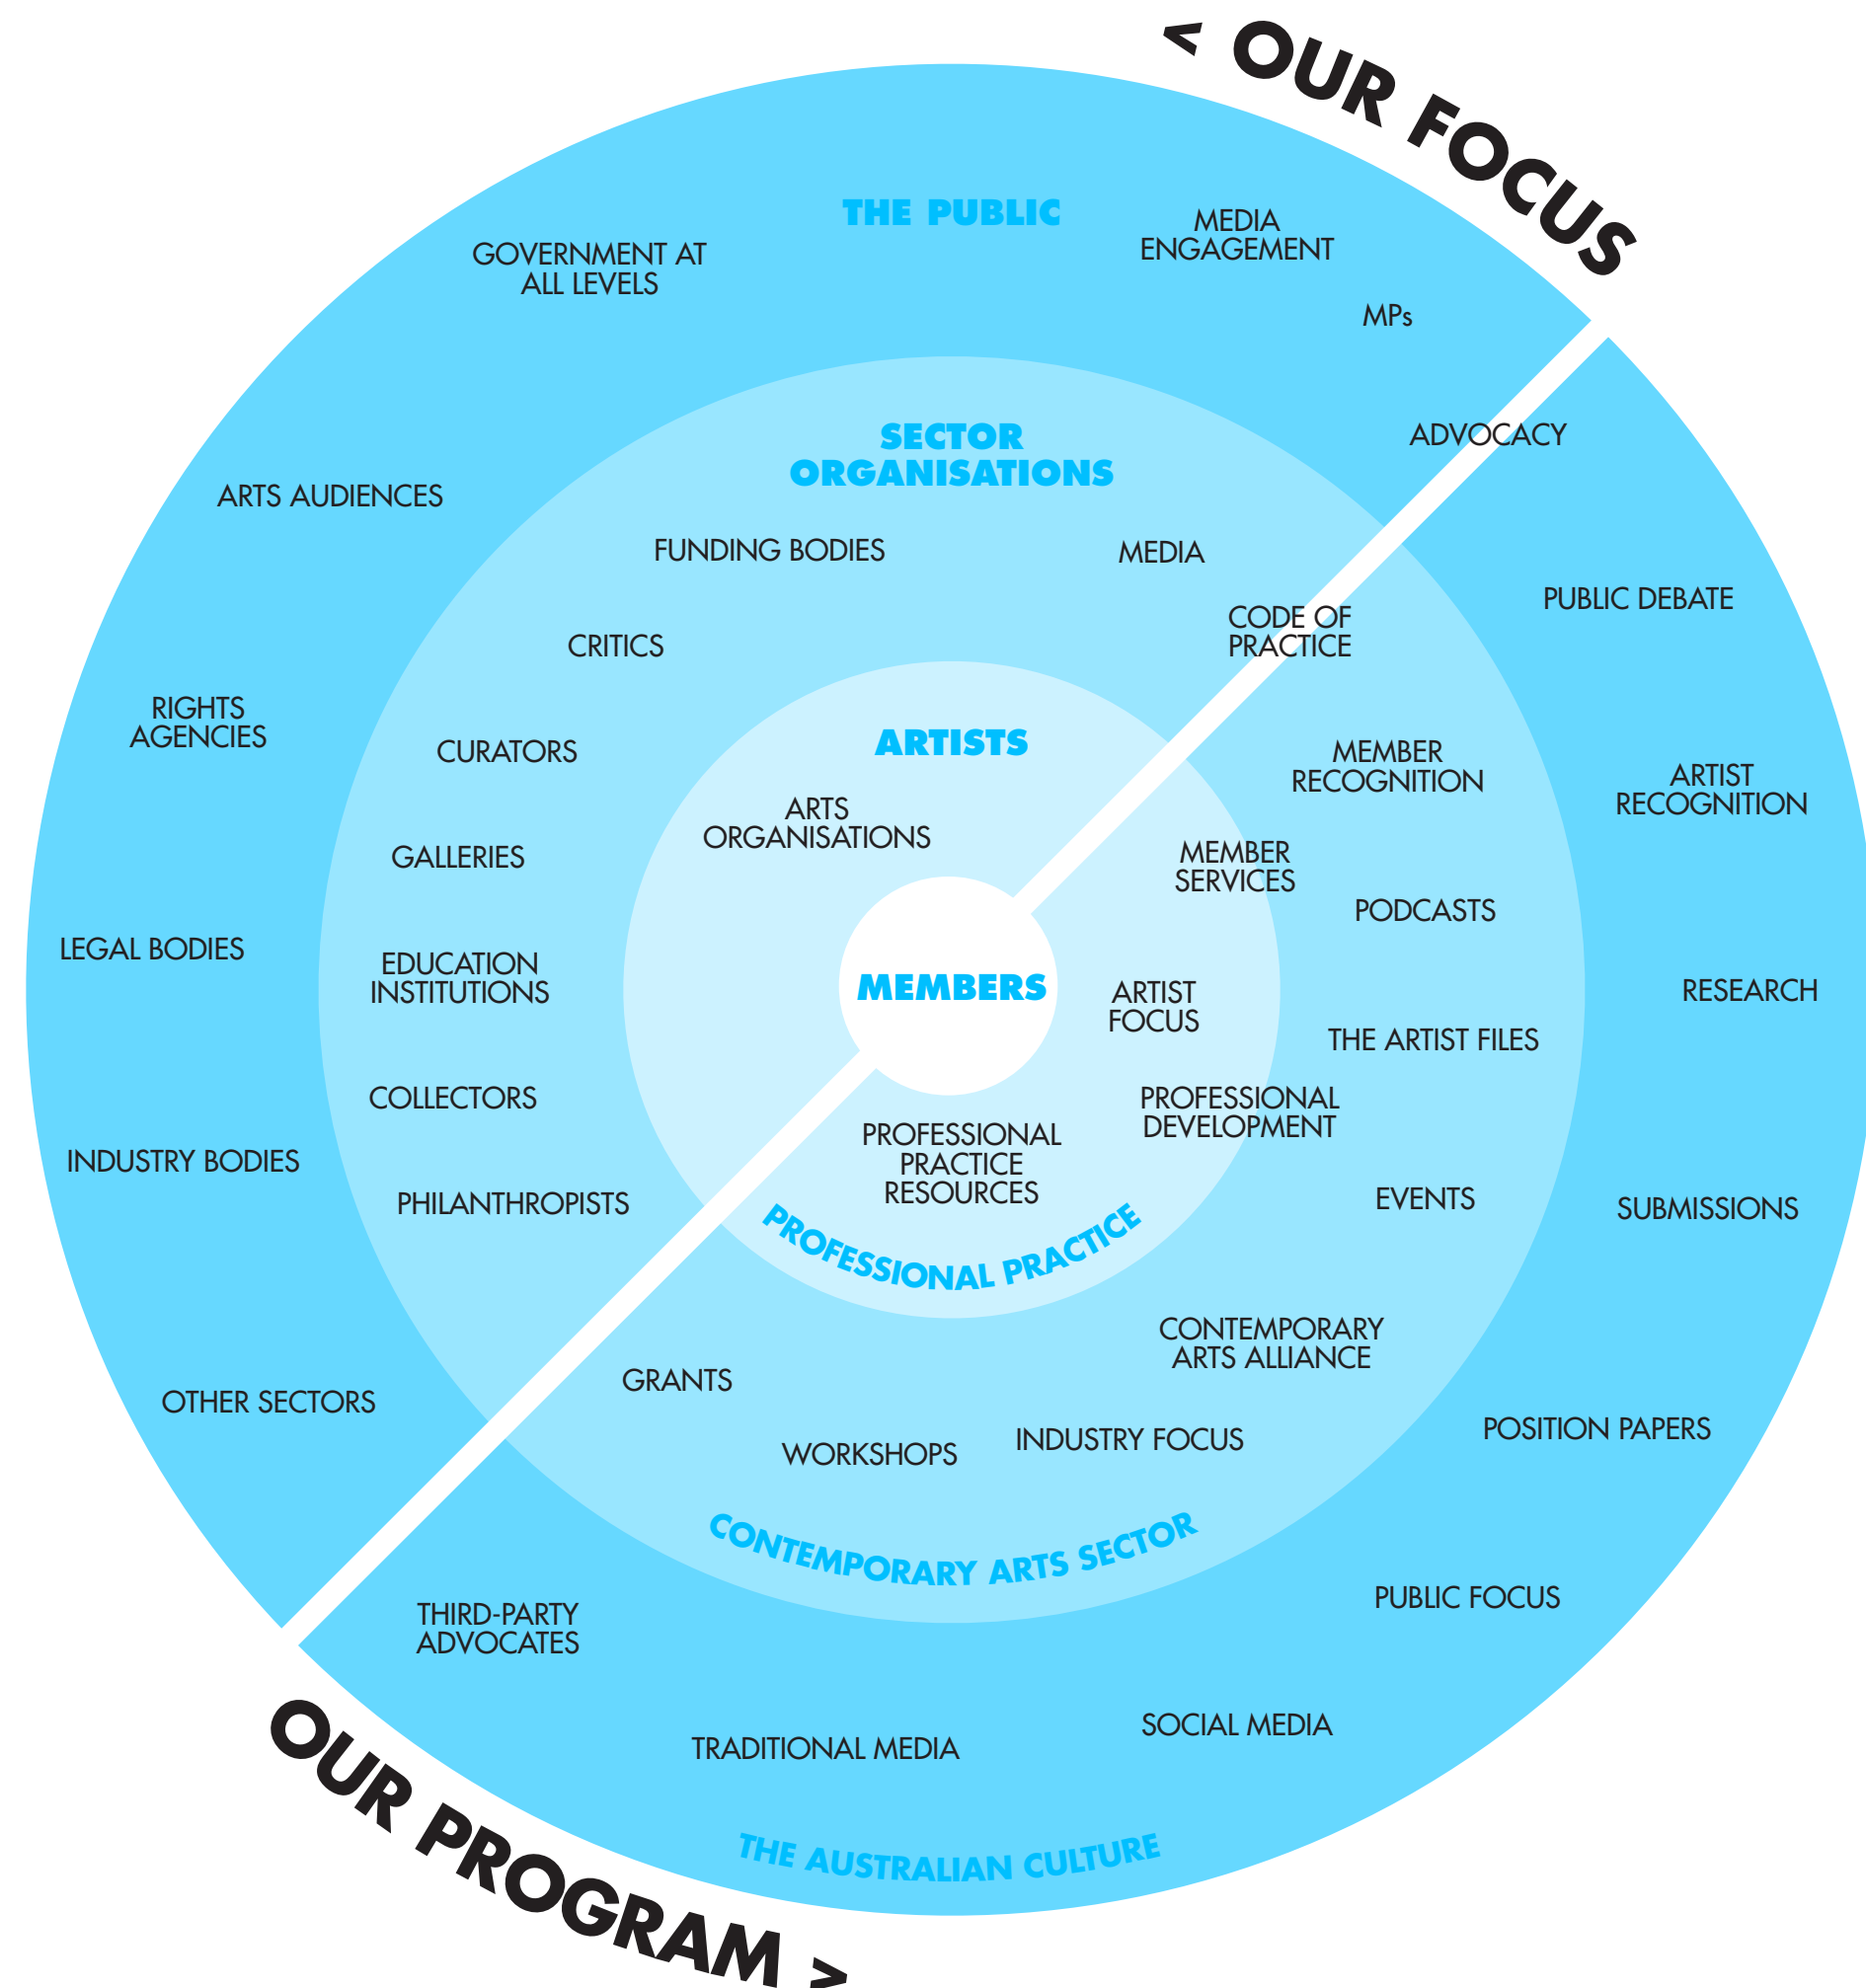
< OUR FOCUS

THE PUBLIC

GOVERNMENT AT ALL LEVELS

MEDIA ENGAGEMENT

MPs

ADVOCACY

ARTS AUDIENCES

SECTOR ORGANISATIONS

FUNDING BODIES

MEDIA

PUBLIC DEBATE

CODE OF PRACTICE

CRITICS

RIGHTS AGENCIES

CURATORS

ARTISTS

MEMBER RECOGNITION

ARTIST RECOGNITION

ARTS ORGANISATIONS

GALLERIES

MEMBER SERVICES

PODCASTS

LEGAL BODIES

EDUCATION INSTITUTIONS

MEMBERS

ARTIST FOCUS

RESEARCH

THE ARTIST FILES

COLLECTORS

PROFESSIONAL DEVELOPMENT

PROFESSIONAL PRACTICE RESOURCES

INDUSTRY BODIES

PHILANTHROPISTS

EVENTS

SUBMISSIONS

PROFESSIONAL PRACTICE

CONTEMPORARY ARTS ALLIANCE

GRANTS

OTHER SECTORS

POSITION PAPERS

WORKSHOPS

INDUSTRY FOCUS

CONTEMPORARY ARTS SECTOR

THIRD-PARTY ADVOCATES

PUBLIC FOCUS

SOCIAL MEDIA

TRADITIONAL MEDIA

THE AUSTRALIAN CULTURE

OUR PROGRAM >